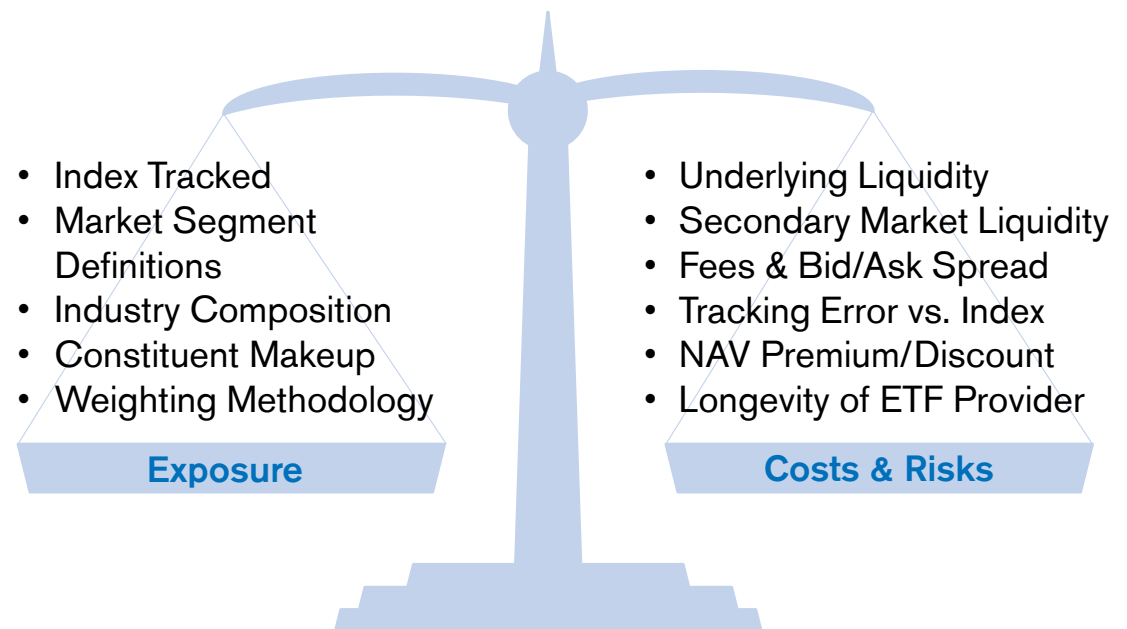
- Index Tracked
- Market Segment Definitions
- Industry Composition
- Constituent Makeup
- Weighting Methodology

Exposure

- Underlying Liquidity
- Secondary Market Liquidity
- Fees & Bid/Ask Spread
- Tracking Error vs. Index
- NAV Premium/Discount
- Longevity of ETF Provider

Costs & Risks